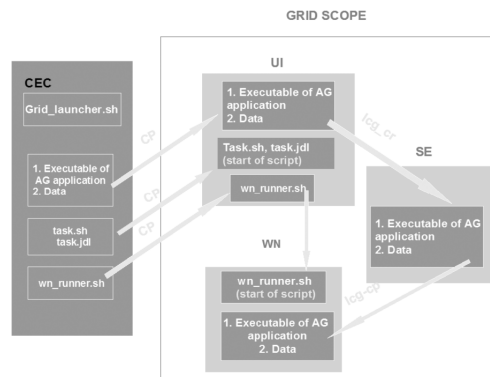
GRID SCOPE

CEC

Grid_launcher.sh

1. Executable of AG application
2. Data

task.sh
task.jdl

wn_runner.sh

CP

CP

CP

UI

1. Executable of AG application
2. Data

Task.sh, task.jdl
(start of script)

wn_runner.sh

lcg_cr

SE

1. Executable of AG application
2. Data

WN

wn_runner.sh
(start of script)

1. Executable of AG application
2. Data

lcg-cp